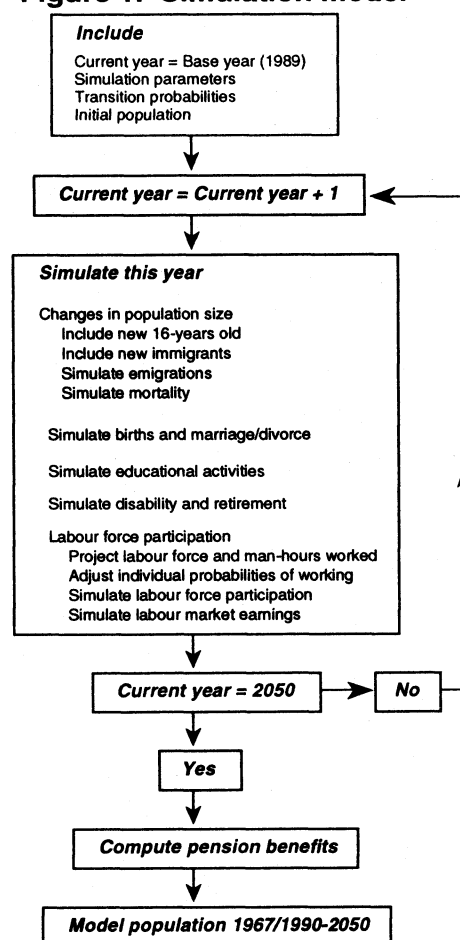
Figure 1. Simulation model

Include

Current year = Base year (1989)
Simulation parameters
Transition probabilities
Initial population

Current year = Current year + 1

Simulate this year

Changes in population size
Include new 16-years old
Include new immigrants
Simulate emigrations
Simulate mortality

Simulate births and marriage/divorce

Simulate educational activities

Simulate disability and retirement

Labour force participation
Project labour force and man-hours worked
Adjust individual probabilities of working
Simulate labour force participation
Simulate labour market earnings

Current year = 2050

No

Yes

Compute pension benefits

Model population 1967/1990-2050